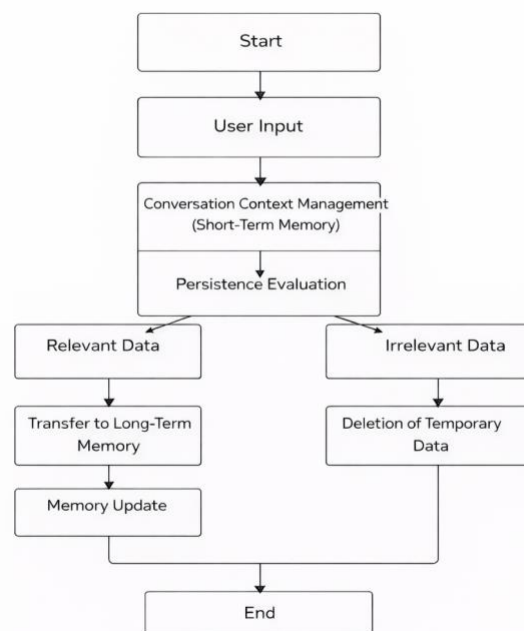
Start

User Input

Conversation Context Management (Short-Term Memory)

Persistence Evaluation

Relevant Data

Irrelevant Data

Transfer to Long-Term Memory

Deletion of Temporary Data

Memory Update

End